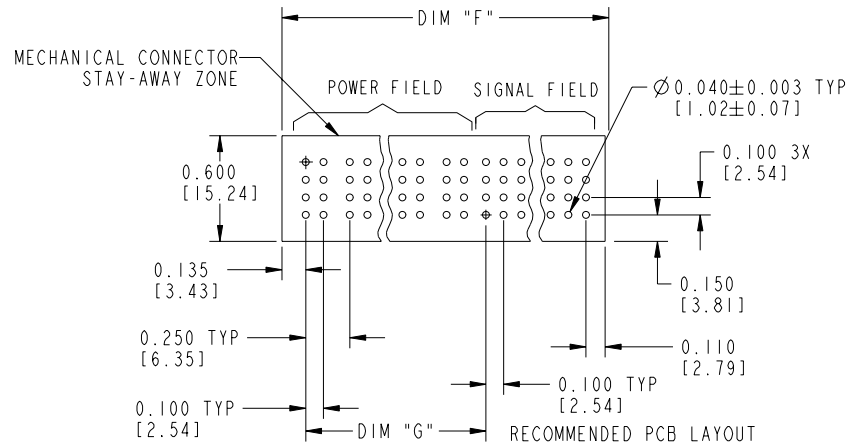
DIM "F"

MECHANICAL CONNECTOR STAY-AWAY ZONE

POWER FIELD

SIGNAL FIELD

$\varnothing 0.040 \pm 0.003$ TYP
[$1.02 \pm 0.07$]

0.600
[15.24]

0.100 3X
[2.54]

0.135
[3.43]

0.150
[3.81]

0.250 TYP
[6.35]

0.110
[2.79]

0.100 TYP
[2.54]

0.100 TYP
[2.54]

DIM "G"

RECOMMENDED PCB LAYOUT